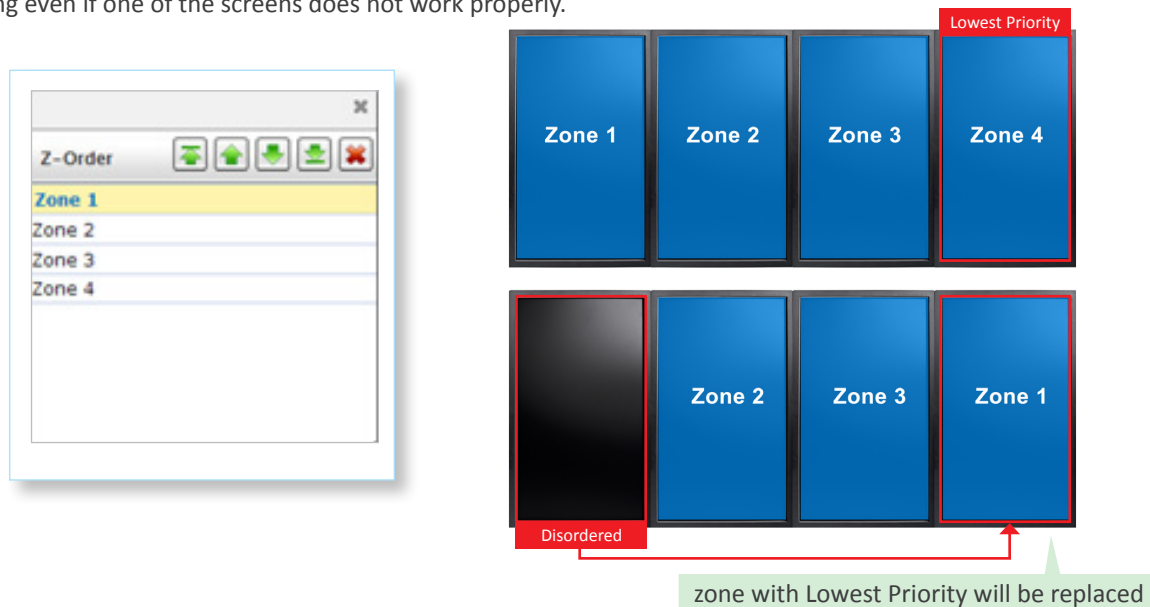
ng even if one of the screens does not work properly.

Z-Order

Zone 1
Zone 2
Zone 3
Zone 4

Lowest Priority

Zone 1 Zone 2 Zone 3 Zone 4

Zone 2 Zone 3 Zone 1

Disordered

zone with Lowest Priority will be replaced